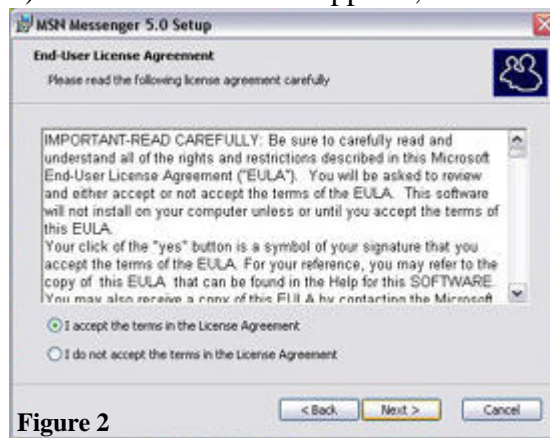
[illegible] appear, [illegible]

MSN Messenger 5.0 Setup

End-User License Agreement

Please read the following license agreement carefully

IMPORTANT-READ CAREFULLY: Be sure to carefully read and understand all of the rights and restrictions described in this Microsoft End-User License Agreement ("EULA"). You will be asked to review and either accept or not accept the terms of the EULA. This software will not install on your computer unless or until you accept the terms of this EULA.
Your click of the "yes" button is a symbol of your signature that you accept the terms of the EULA. For your reference, you may refer to the copy of this EULA that can be found in the Help for this SOFTWARE. You may also receive a copy of this EULA by contacting the Microsoft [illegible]

I accept the terms in the License Agreement

I do not accept the terms in the License Agreement

< Back Next > Cancel

Figure 2